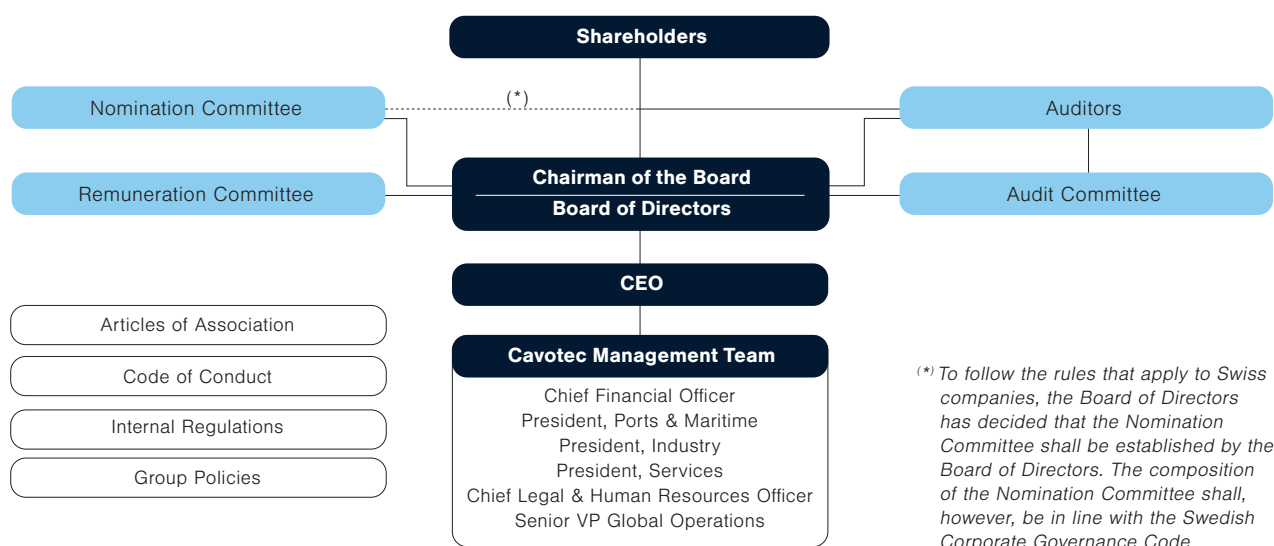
Shareholders

Nomination Committee

(*)

Auditors

Chairman of the Board

Board of Directors

Remuneration Committee

Audit Committee

CEO

Articles of Association

Code of Conduct

Internal Regulations

Group Policies

Cavotec Management Team

Chief Financial Officer
President, Ports & Maritime
President, Industry
President, Services
Chief Legal & Human Resources Officer
Senior VP Global Operations

(*) To follow the rules that apply to Swiss companies, the Board of Directors has decided that the Nomination Committee shall be established by the Board of Directors. The composition of the Nomination Committee shall, however, be in line with the Swedish Corporate Governance Code.